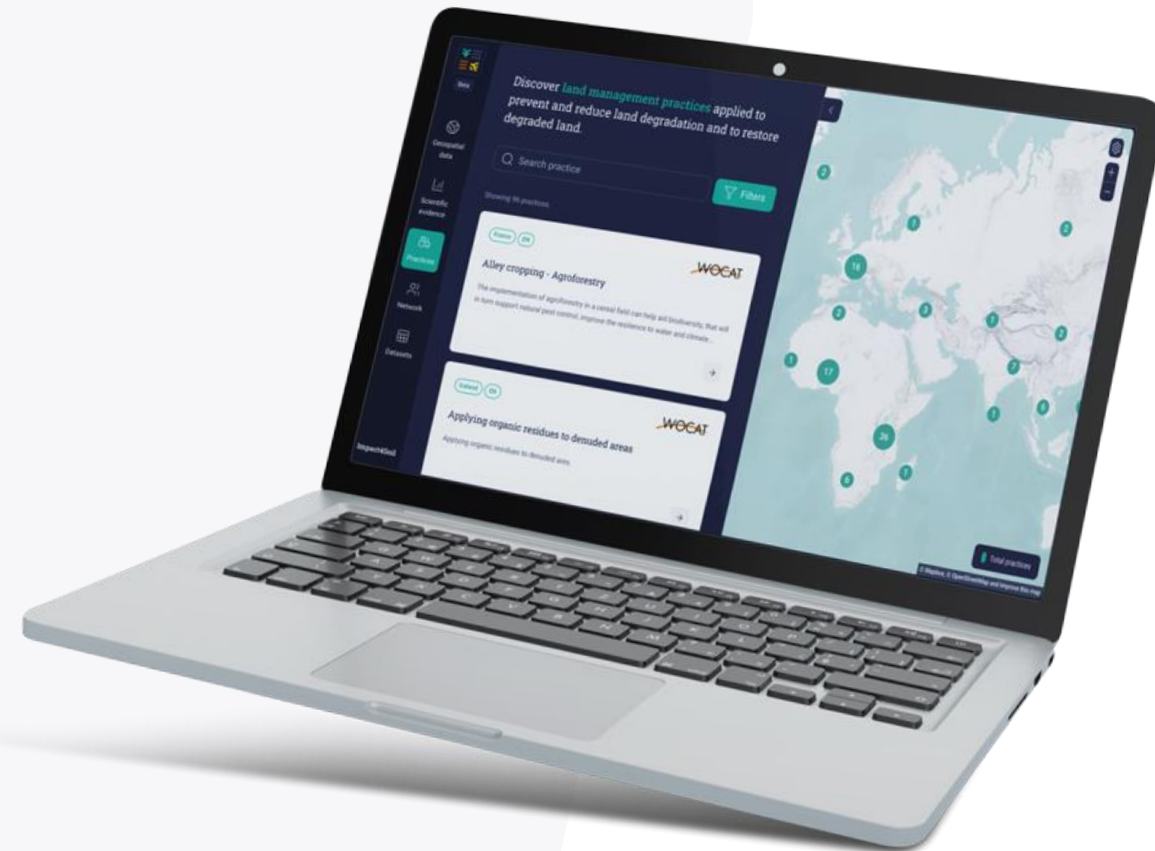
Beta

Geospatial data

Scientific evidence

Practices

Network

Datasets

Impact4Soil

Discover land management practices applied to prevent and reduce land degradation and to restore degraded land.

Search practice

Filters

Showing 96 practices

France EN

Alley cropping - Agroforestry

WOCAT

The implementation of agroforestry in a cereal field can help soil biodiversity, that will in turn support natural pest control, improve the resilience to water and climate...

Iceland EN

Applying organic residues to denuded areas

WOCAT

Applying organic residues to denuded ares.

2
1
2
16
2
3
1
2
1
17
2
1
26
1
6
1
8

Total practices

© Mapbox, © OpenStreetMap and Improve this map